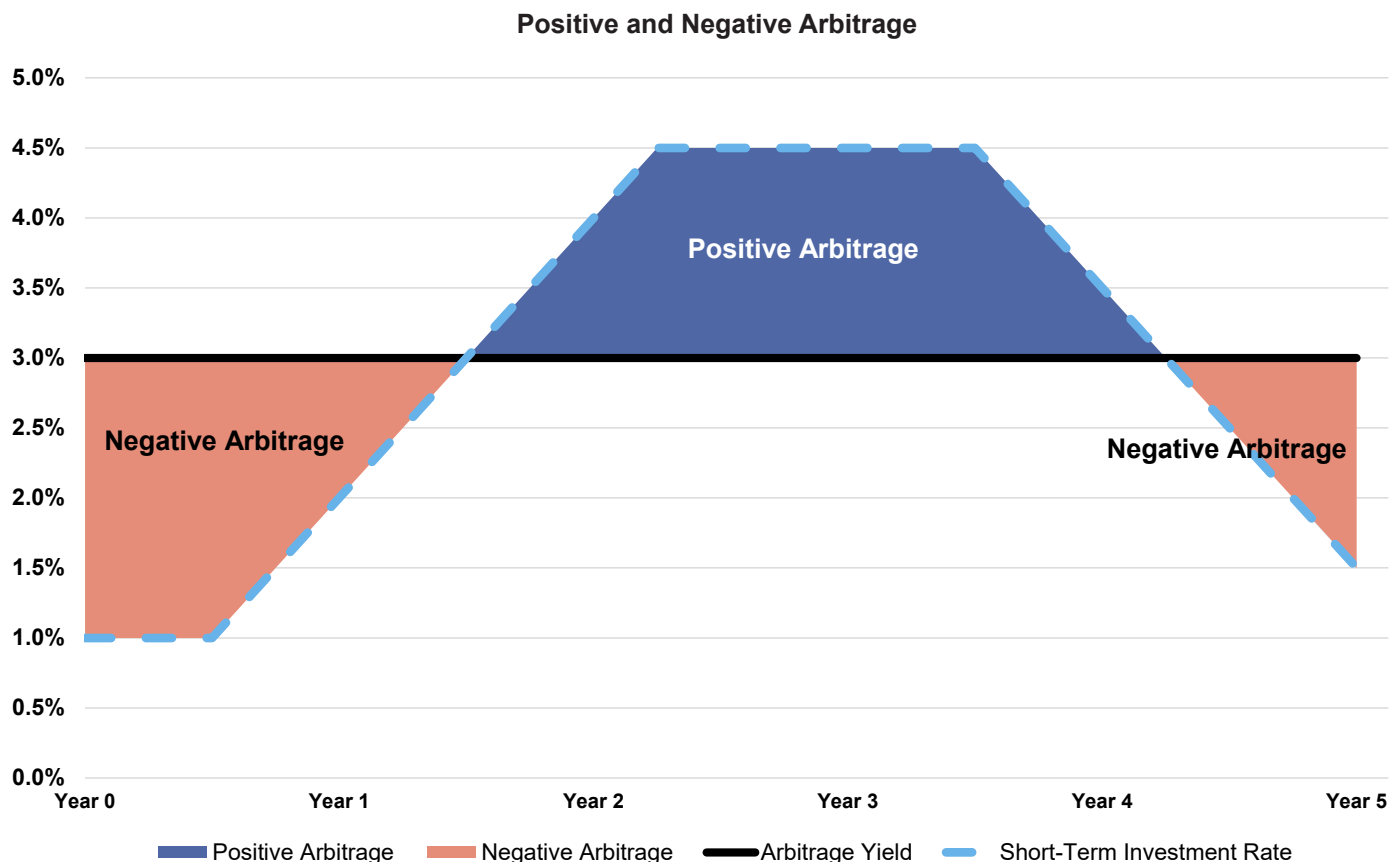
Positive and Negative Arbitrage

5.0%
4.5%
4.0%
3.5%
3.0%
2.5%
2.0%
1.5%
1.0%
0.5%
0.0%

Positive Arbitrage
Negative Arbitrage
Negative Arbitrage

Year 0
Year 1
Year 2
Year 3
Year 4
Year 5

Positive Arbitrage
Negative Arbitrage
Arbitrage Yield
Short-Term Investment Rate